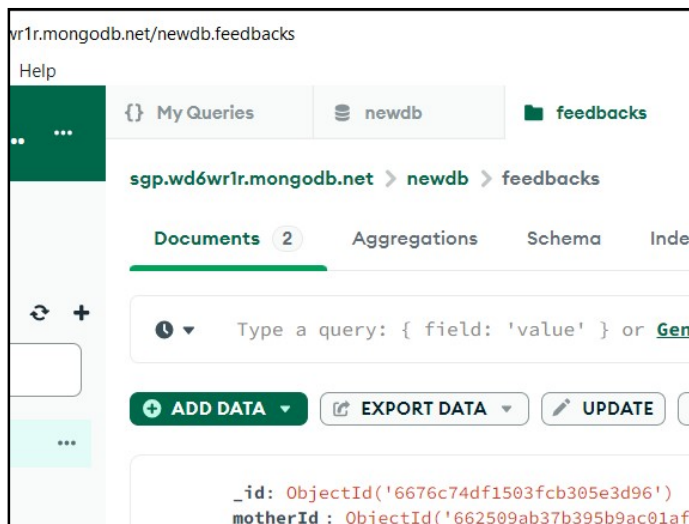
vr1r.mongodb.net/newdb.feedbacks

Help

••• •••

{} My Queries

newdb

feedbacks

sgp.wd6wr1r.mongodb.net > newdb > feedbacks

Documents 2

Aggregations

Schema

Inde

Type a query: { field: 'value' } or Gen

ADD DATA

EXPORT DATA

UPDATE

•••

_id: ObjectId('6676c74df1503fcb305e3d96')

motherId: ObjectId('662509ab37b395b9ac01af